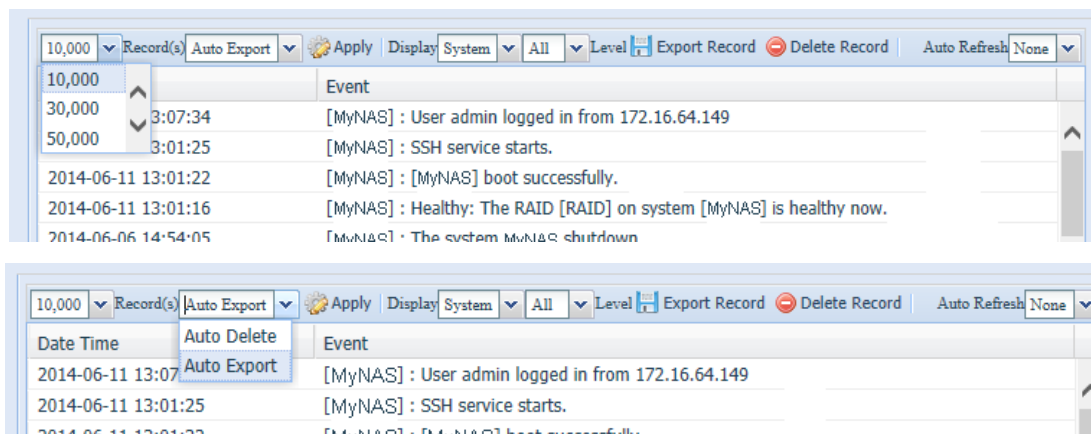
10,000 Record(s) Auto Export Apply Display System All Level Export Record Delete Record Auto Refresh None

10,000
30,000
50,000

| | Event |
|---|---|
| 3:07:34 | [MyNAS] : User admin logged in from 172.16.64.149 |
| 3:01:25 | [MyNAS] : SSH service starts. |
| 2014-06-11 13:01:22 | [MyNAS] : [MyNAS] boot successfully. |
| 2014-06-11 13:01:16 | [MyNAS] : Healthy: The RAID [RAID] on system [MyNAS] is healthy now. |
| 2014-06-06 14:54:05 | [MyNAS] : The system MyNAS shutdown |

10,000 Record(s) Auto Export Apply Display System All Level Export Record Delete Record Auto Refresh None

Auto Delete
Auto Export

| Date Time | Event |
|---|---|
| 2014-06-11 13:07 | [MyNAS] : User admin logged in from 172.16.64.149 |
| 2014-06-11 13:01:25 | [MyNAS] : SSH service starts. |
| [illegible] | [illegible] |